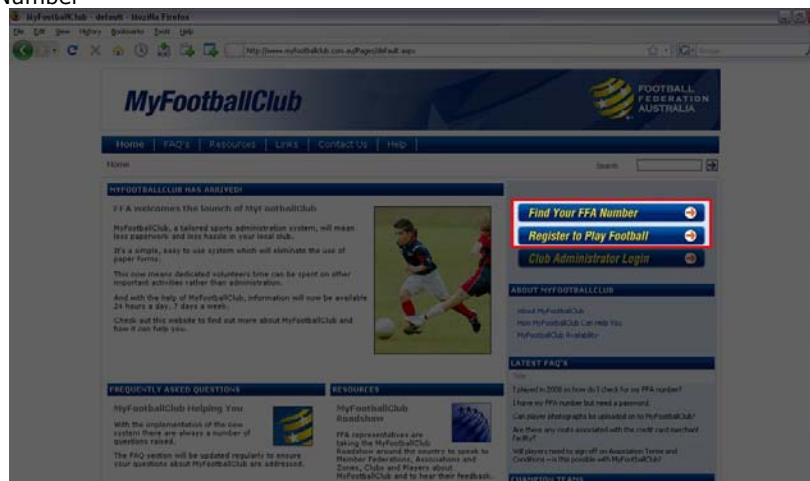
Number

MyFootballClub - default - Mozilla Firefox

File Edit View History Bookmarks Tools Help

http://www.myfootballclub.com.au/Pages/default.aspx

MyFootballClub

FOOTBALL FEDERATION AUSTRALIA

Home | FAQ's | Resources | Links | Contact Us | Help

Home

Search

MYFOOTBALLCLUB HAS ARRIVED!

FFA welcomes the launch of MyFootballClub

MyFootballClub, a tailored sports administration system, will mean less paperwork and less hassle in your local club.

It's a simple, easy to use system which will eliminate the use of paper forms.

This now means dedicated volunteers time can be spent on other important activities rather than administration.

And with the help of MyFootballClub, information will now be available 24 hours a day, 7 days a week.

Check out this website to find out more about MyFootballClub and how it can help you.

Find Your FFA Number

Register to Play Football

Club Administrator Login

ABOUT MYFOOTBALLCLUB

About MyFootballClub

How MyFootballClub Can Help You

MyFootballClub Availability

LATEST FAQ'S

Title

I played in 2008 so how do I check for my FFA number?

I have my FFA number but need a password.

Can player photographs be uploaded on to MyFootballClub?

Are there any costs associated with the credit card merchant facility?

Will players need to sign off on Association Terms and Conditions – is this possible with MyFootballClub?

FREQUENTLY ASKED QUESTIONS

MyFootballClub Helping You

With the implementation of the new system there are always a number of questions raised.

The FAQ section will be updated regularly to ensure your questions about MyFootballClub are addressed.

RESOURCES

MyFootballClub Roadshow

FFA representatives are taking the MyFootballClub Roadshow around the country to speak to Member Federations, Associations and Zones, Clubs and Players about MyFootballClub and to hear their feedback.

CHAMPION TEAMS